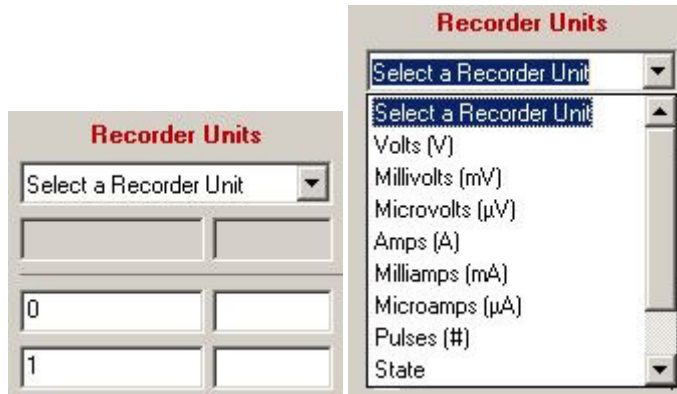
Recorder Units

Select a Recorder Unit

0

1

Recorder Units

Select a Recorder Unit

Select a Recorder Unit
Volts (V)
Millivolts (mV)
Microvolts (µV)
Amps (A)
Milliamps (mA)
Microamps (µA)
Pulses (#)
State